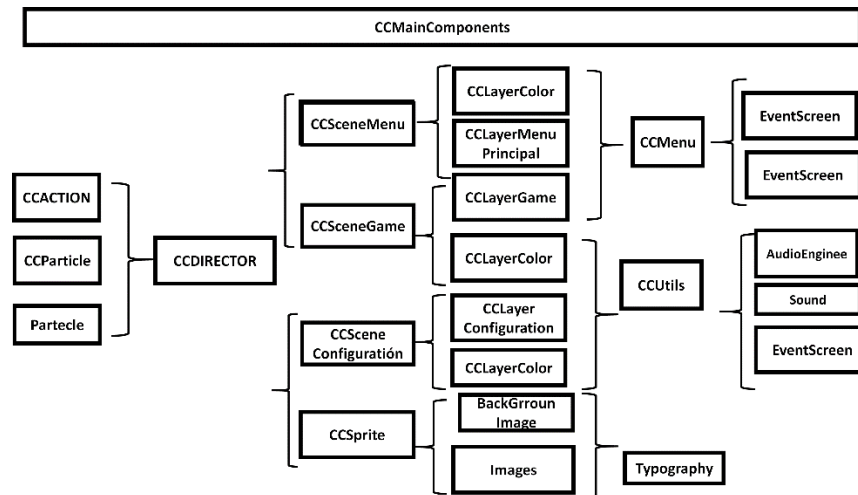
CCMainComponents

CCACTION

CCParticle

Partecle

CCDIRECTOR

CCSceneMenu

CCSceneGame

CCScene Configuratión

CCSprite

CCLayerColor

CCLayerMenu Principal

CCLayerGame

CCLayerColor

CCLayer Configuration

CCLayerColor

BackGrroun Image

Images

CCMenu

CCUtils

Typography

EventScreen

EventScreen

AudioEnginee

Sound

EventScreen